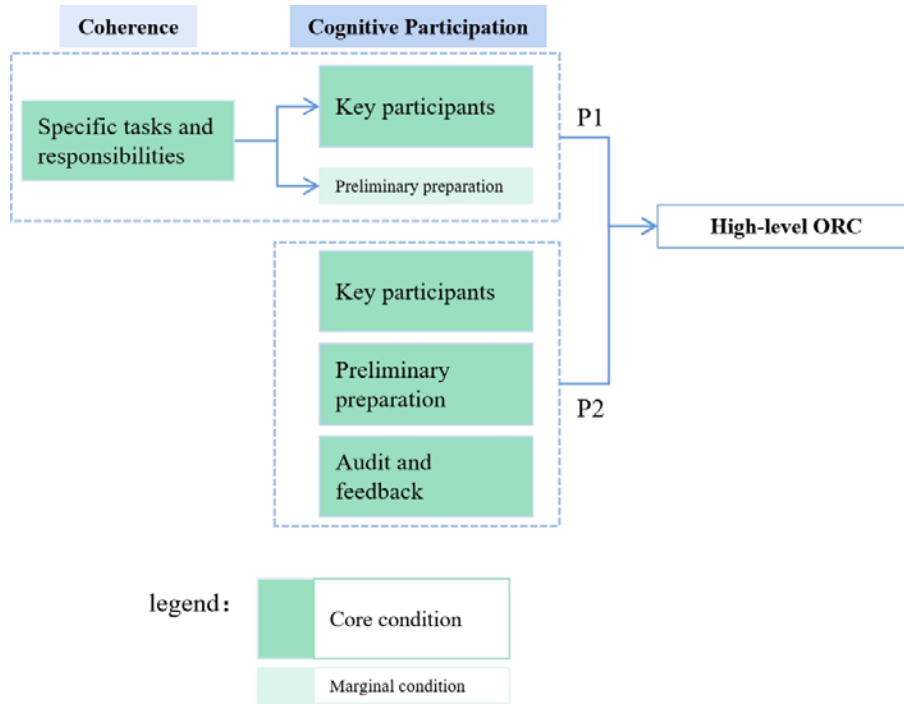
Coherence

Cognitive Participation

Specific tasks and responsibilities

Key participants

Preliminary preparation

P1

High-level ORC

Key participants

Preliminary preparation

P2

Audit and feedback

legend:

Core condition

Marginal condition